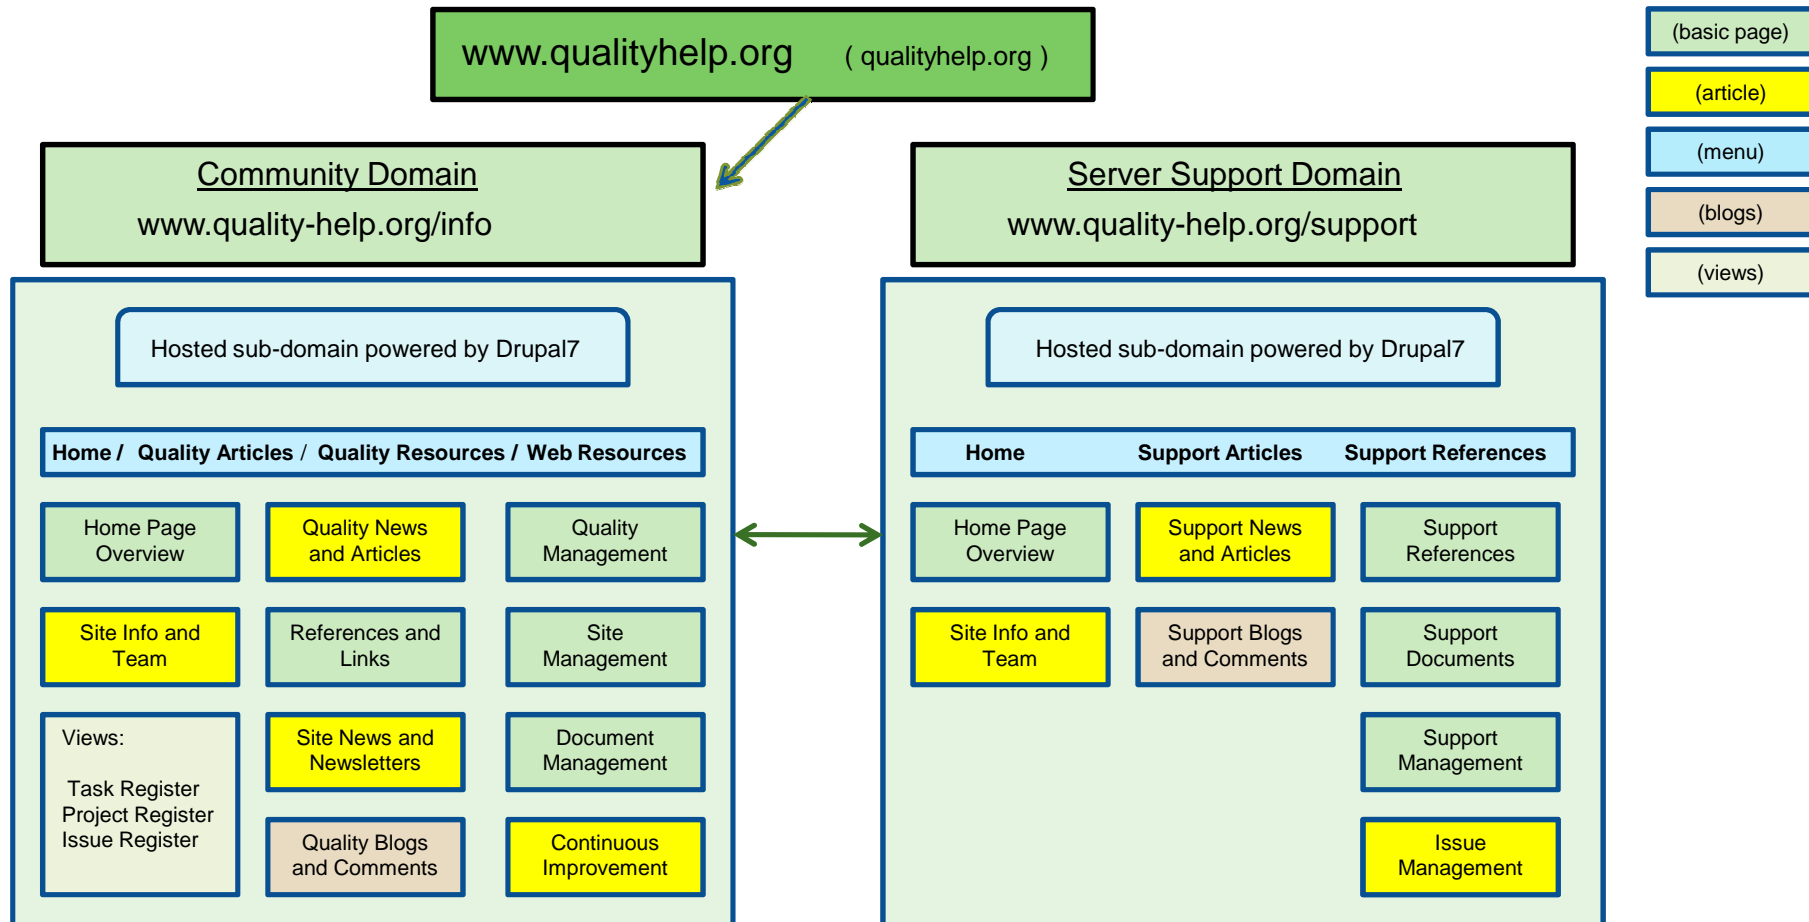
www.qualityhelp.org ( qualityhelp.org )

(basic page)

(article)

(menu)

(blogs)

(views)

Community Domain
www.quality-help.org/info

Hosted sub-domain powered by Drupal7

Home / Quality Articles / Quality Resources / Web Resources

Home Page Overview

Quality News and Articles

Quality Management

Site Info and Team

References and Links

Site Management

Views:

Task Register
Project Register
Issue Register

Site News and Newsletters

Document Management

Quality Blogs and Comments

Continuous Improvement

Server Support Domain
www.quality-help.org/support

Hosted sub-domain powered by Drupal7

Home Support Articles Support References

Home Page Overview

Support News and Articles

Support References

Site Info and Team

Support Blogs and Comments

Support Documents

Support Management

Issue Management